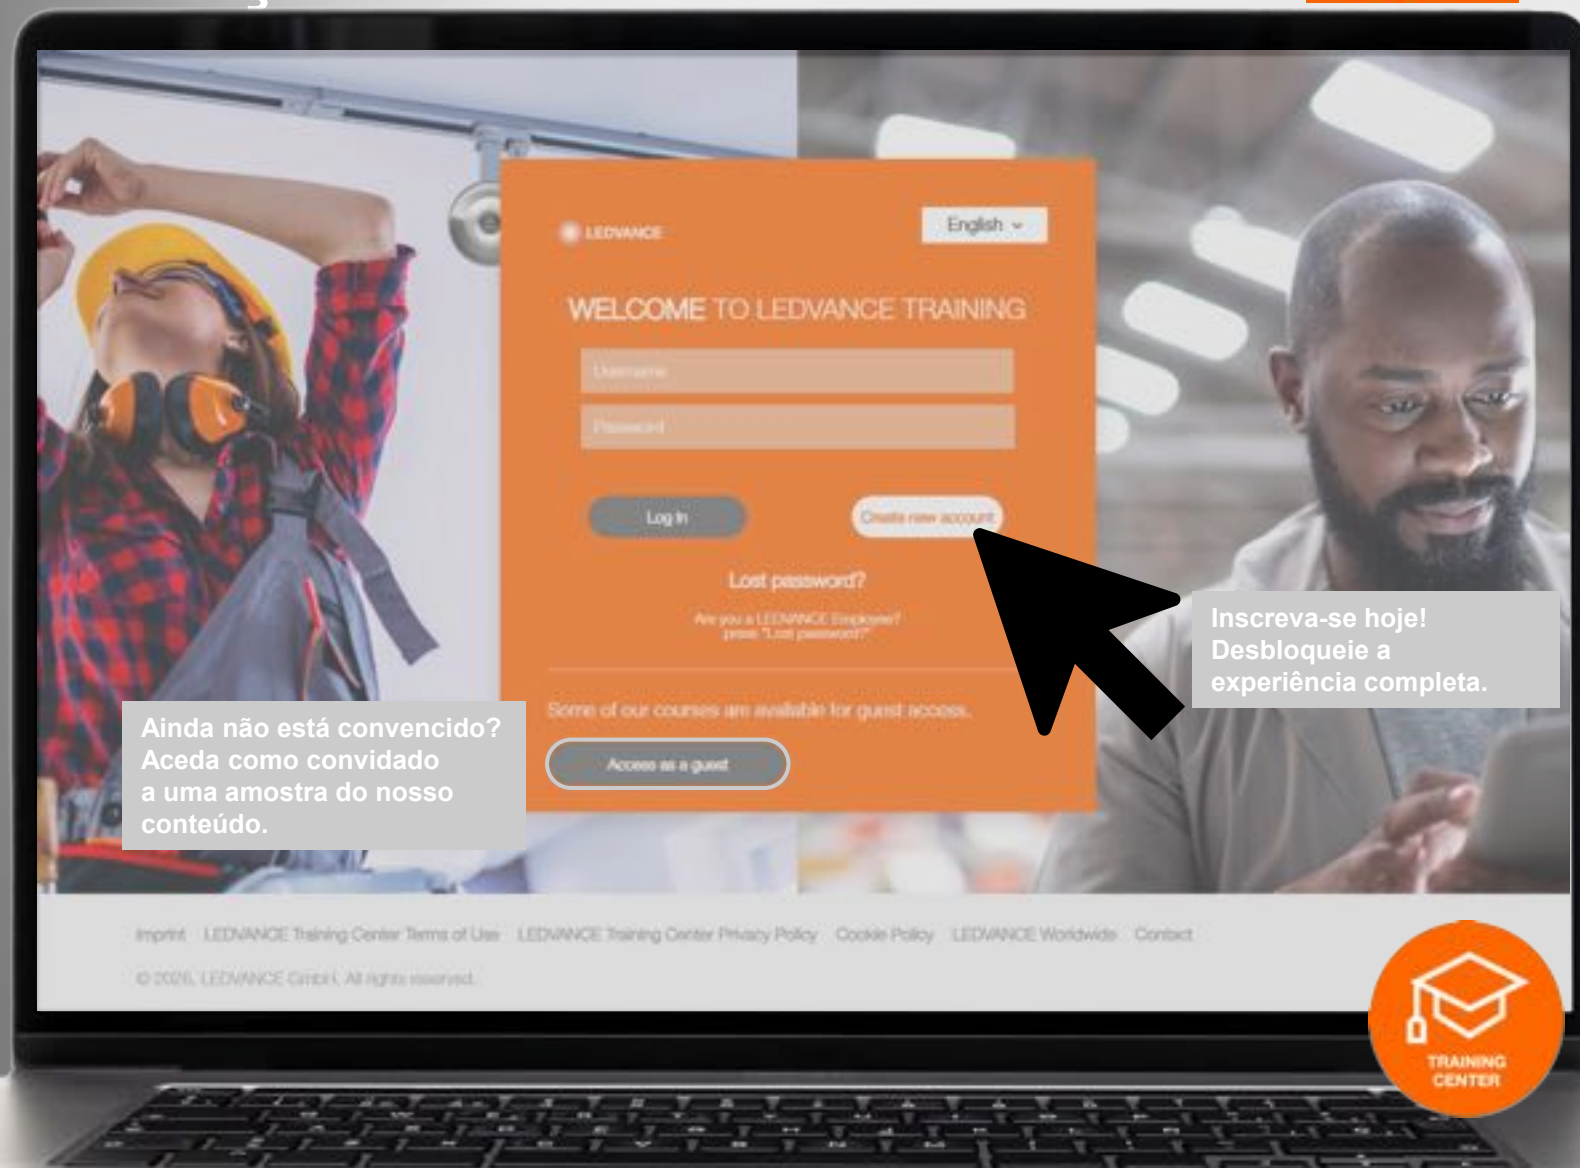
LEDVANCE

English

WELCOME TO LEDVANCE TRAINING

Username

Password

Log In

Create new account

Lost password?

Are you a LEDVANCE Employee? press "Lost password?"

Some of our courses are available for guest access.

Access as a guest

Inscreva-se hoje! Desbloqueie a experiência completa.

Ainda não está convencido? Aceda como convidado a uma amostra do nosso conteúdo.

Imprint LEDVANCE Training Center Terms of Use LEDVANCE Training Center Privacy Policy Cookie Policy LEDVANCE Worldwide Contact

© 2026, LEDVANCE GmbH. All rights reserved.

TRAINING CENTER